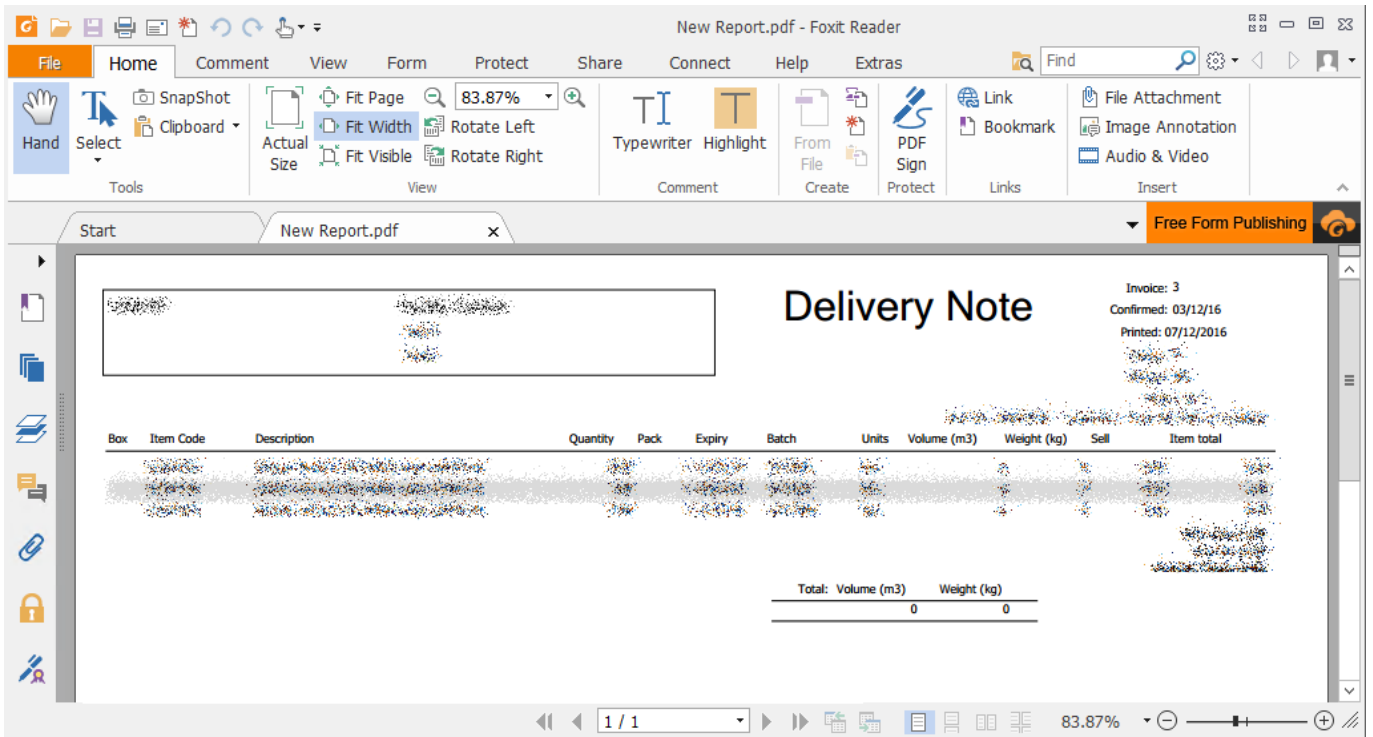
New Report.pdf - Foxit Reader

File Home Comment View Form Protect Share Connect Help Extras

Find

Hand Select SnapShot Clipboard Tools

Actual Size Fit Page Fit Width Fit Visible 83.87% Rotate Left Rotate Right View

Typewriter Highlight Comment

From File Create

PDF Sign Protect

Link Bookmark Links

File Attachment Image Annotation Audio & Video Insert

Start New Report.pdf

Free Form Publishing

Delivery Note

Invoice: 3
Confirmed: 03/12/16
Printed: 07/12/2016

| Box | Item Code | Description | Quantity | Pack | Expiry | Batch | Units | Volume (m3) | Weight (kg) | Sell | Item total |
|---|---|---|---|---|---|---|---|---|---|---|---|
| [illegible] | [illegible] | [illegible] | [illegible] | | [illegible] | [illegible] | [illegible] | | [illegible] | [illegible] | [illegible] |

Total: Volume (m3) Weight (kg)
0 0

1 / 1

83.87%